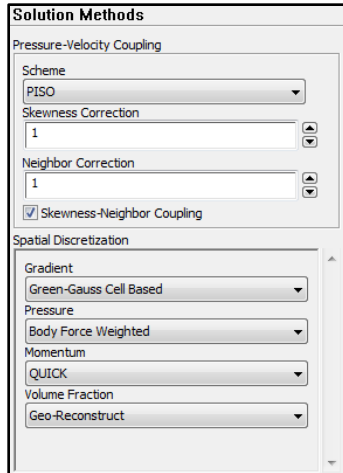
Solution Methods

Pressure-Velocity Coupling

Scheme

PISO

Skewness Correction

1

Neighbor Correction

1

Skewness-Neighbor Coupling

Spatial Discretization

Gradient

Green-Gauss Cell Based

Pressure

Body Force Weighted

Momentum

QUICK

Volume Fraction

Geo-Reconstruct